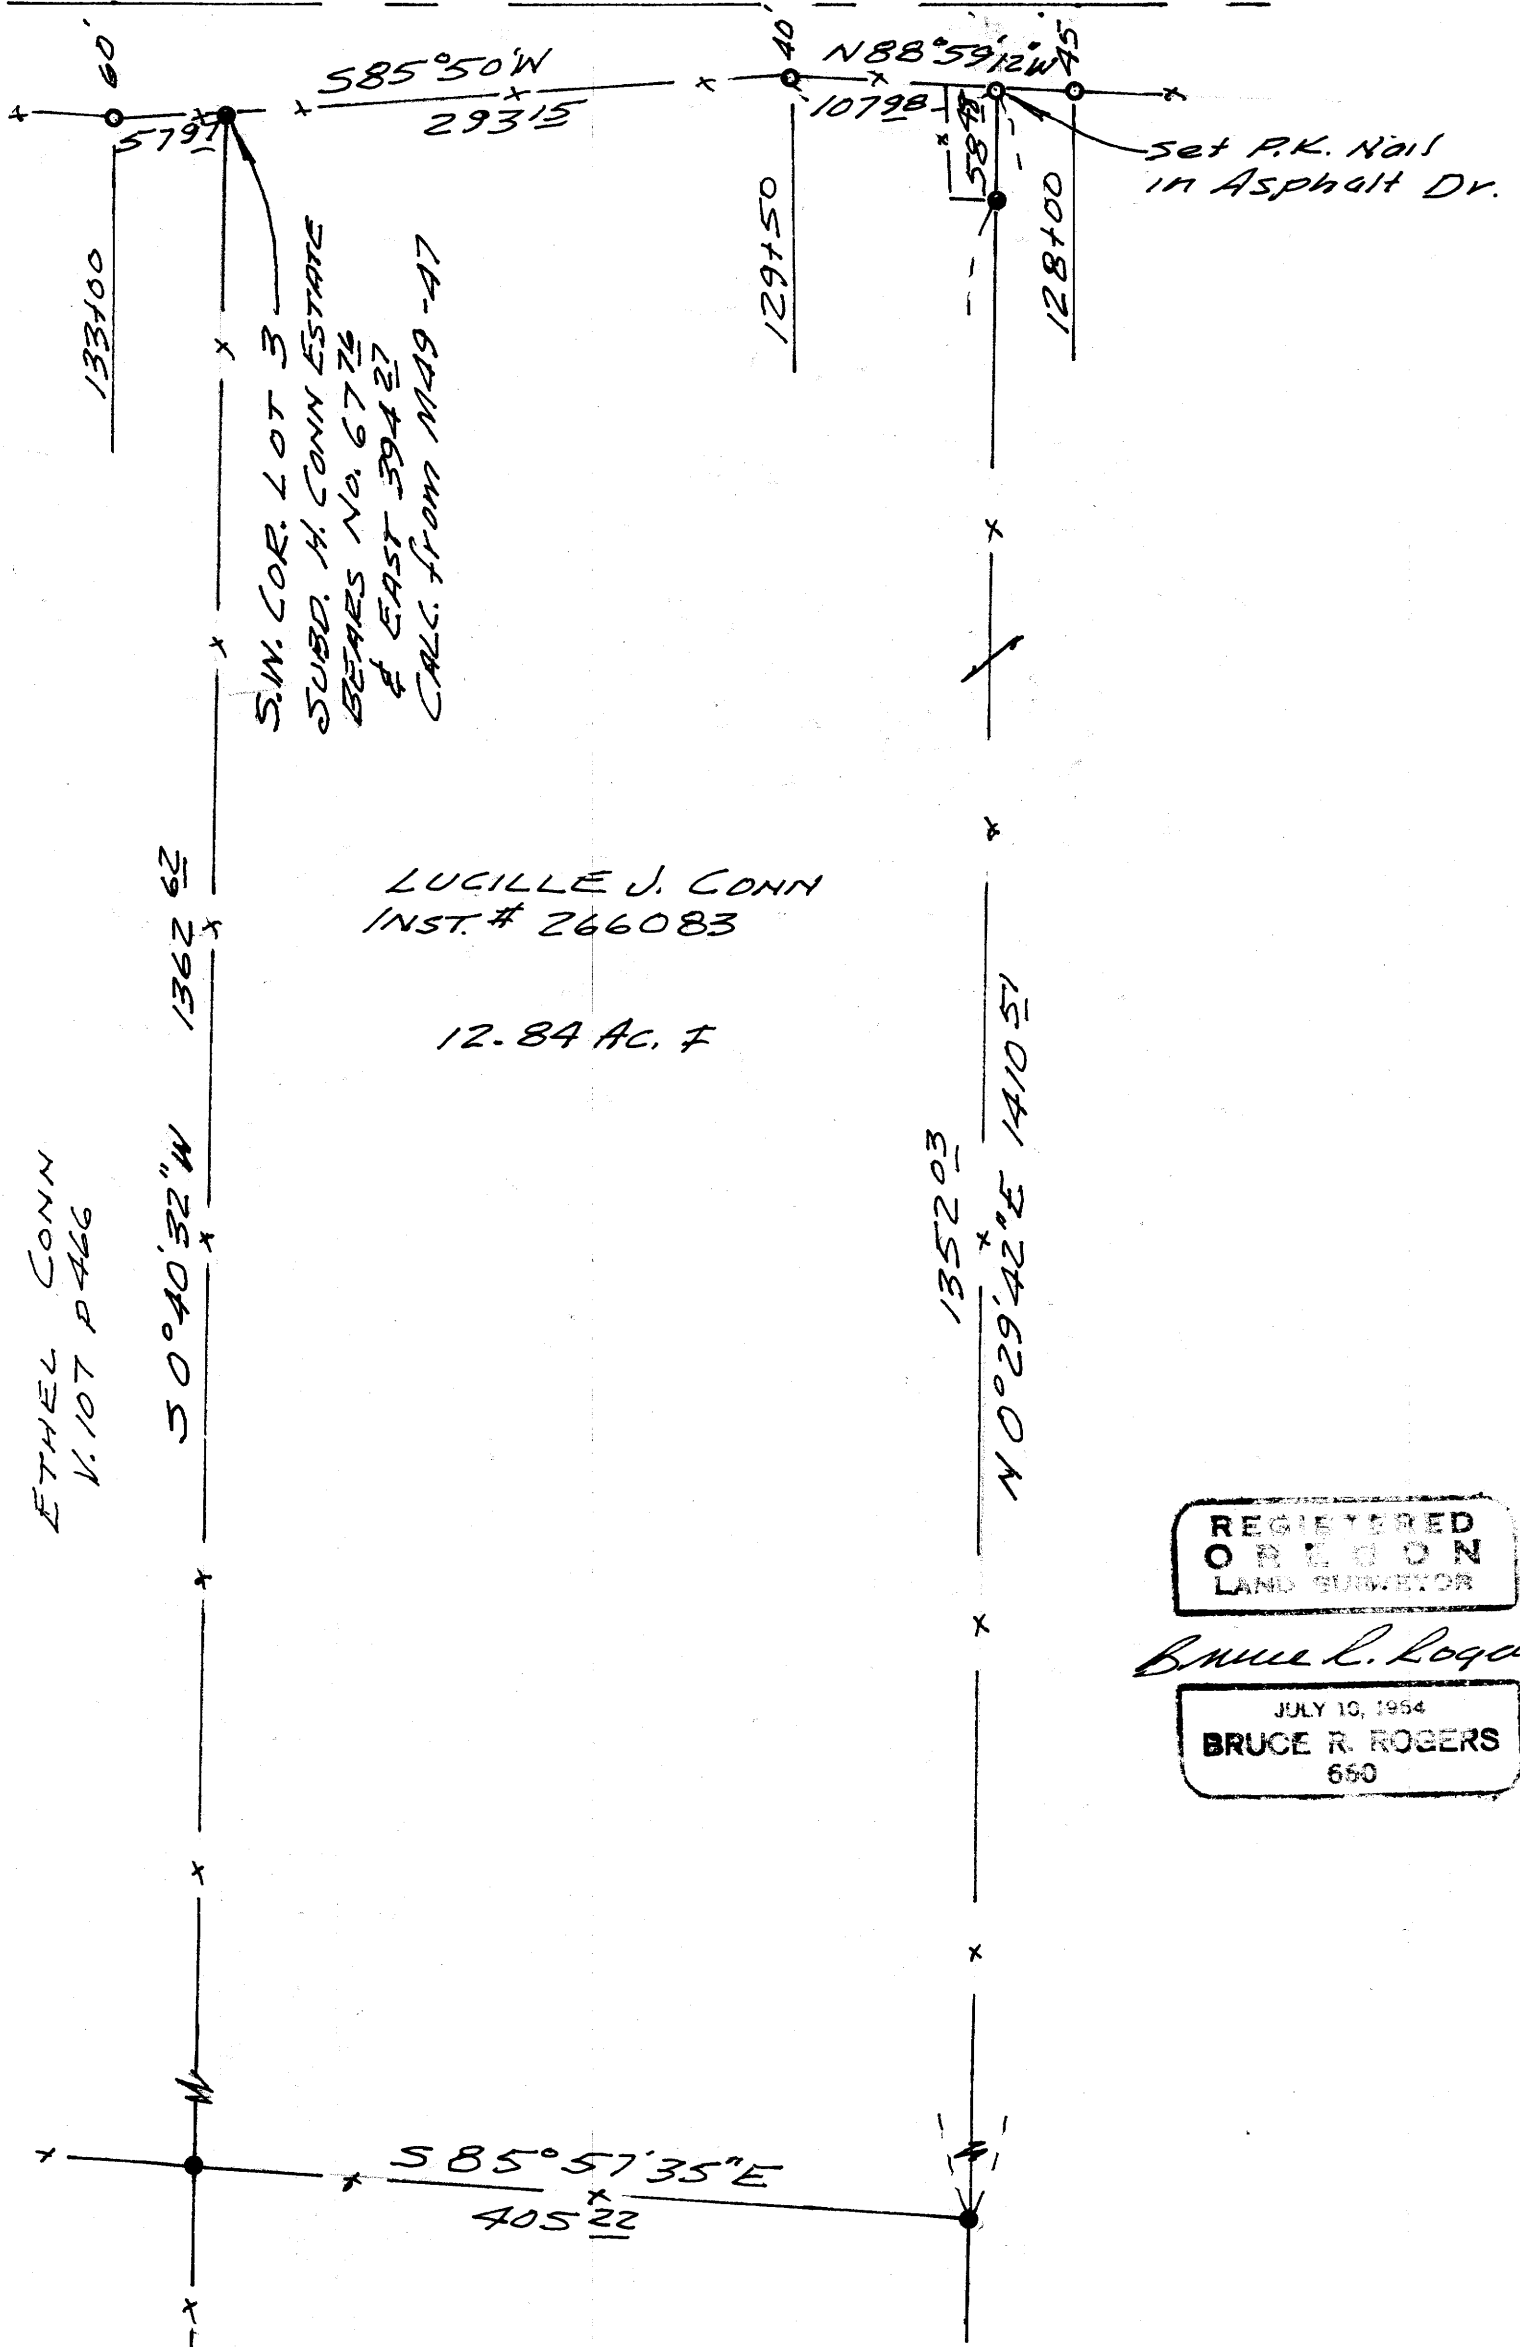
60'

S85°50'W
293.15

57.97

40

N88°59'12"W
107.98

45'

58.75

Set P.K. Nail in Asphalt Dr.

133+00

129+50

128+00

S.W. COR. LOT 3
SUBD. H. CONN ESTATE
BEARS No. 67.76
& EAST 394.27
CALC. from MA9-A7

LUCILLE J. CONN
INST. # 266083

12.84 Ac. ±

1362.62

S0°40'32"W

ETHEL CONN
V. 107 P466

1352.03

N0°29'42"E 1410.51

REGISTERED
OREGON
LAND SURVEYOR

Bruce R. Rogers

JULY 10, 1954
BRUCE R. ROGERS
660

S85°57'35"E
405.22